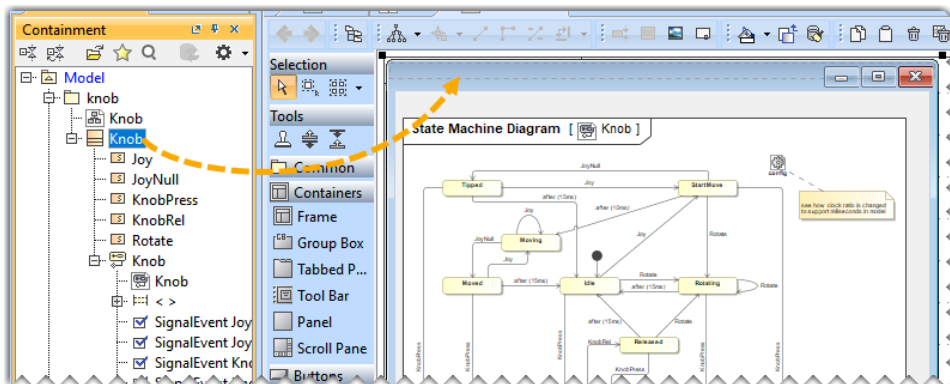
Containment

Model
knob
Knob
Knob
Joy
JoyNull
KnobPress
KnobRel
Rotate
Knob
Knob
< >
SignalEvent Joy
SignalEvent Joy
SignalEvent Kno

Selection
Tools
Common
Containers
Frame
Group Box
Tabbed P...
Tool Bar
Panel
Scroll Pane
Buttons

State Machine Diagram [ Knob ]

JoyNull
Joy
Tipped
StartMove
after (15ms)
after (10ms)
Joy
JoyNull
Moving
Joy
Rotate
Joy
Moved
after (15ms)
Idle
Rotate
after (15ms)
Rotating
Rotate
after (15ms)
Rotate
KnobRel
Released
KnobPress
KnobPress
KnobPress
KnobPress
KnobPress
config
see how clock rate is changed to support milliseconds in model